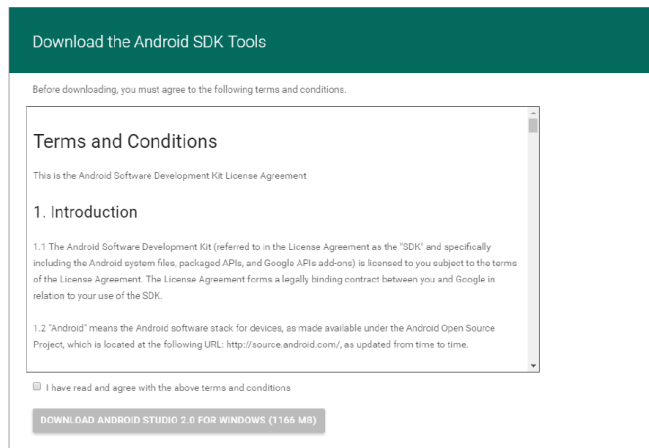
Download the Android SDK Tools

Before downloading, you must agree to the following terms and conditions.

Terms and Conditions

This is the Android Software Development Kit License Agreement

1. Introduction

1.1 The Android Software Development Kit (referred to in the License Agreement as the "SDK" and specifically including the Android system files, packaged APIs, and Google APIs add-ons) is licensed to you subject to the terms of the License Agreement. The License Agreement forms a legally binding contract between you and Google in relation to your use of the SDK.

1.2 "Android" means the Android software stack for devices, as made available under the Android Open Source Project, which is located at the following URL: http://source.android.com/, as updated from time to time.

I have read and agree with the above terms and conditions

DOWNLOAD ANDROID STUDIO 2.0 FOR WINDOWS (1166 MB)